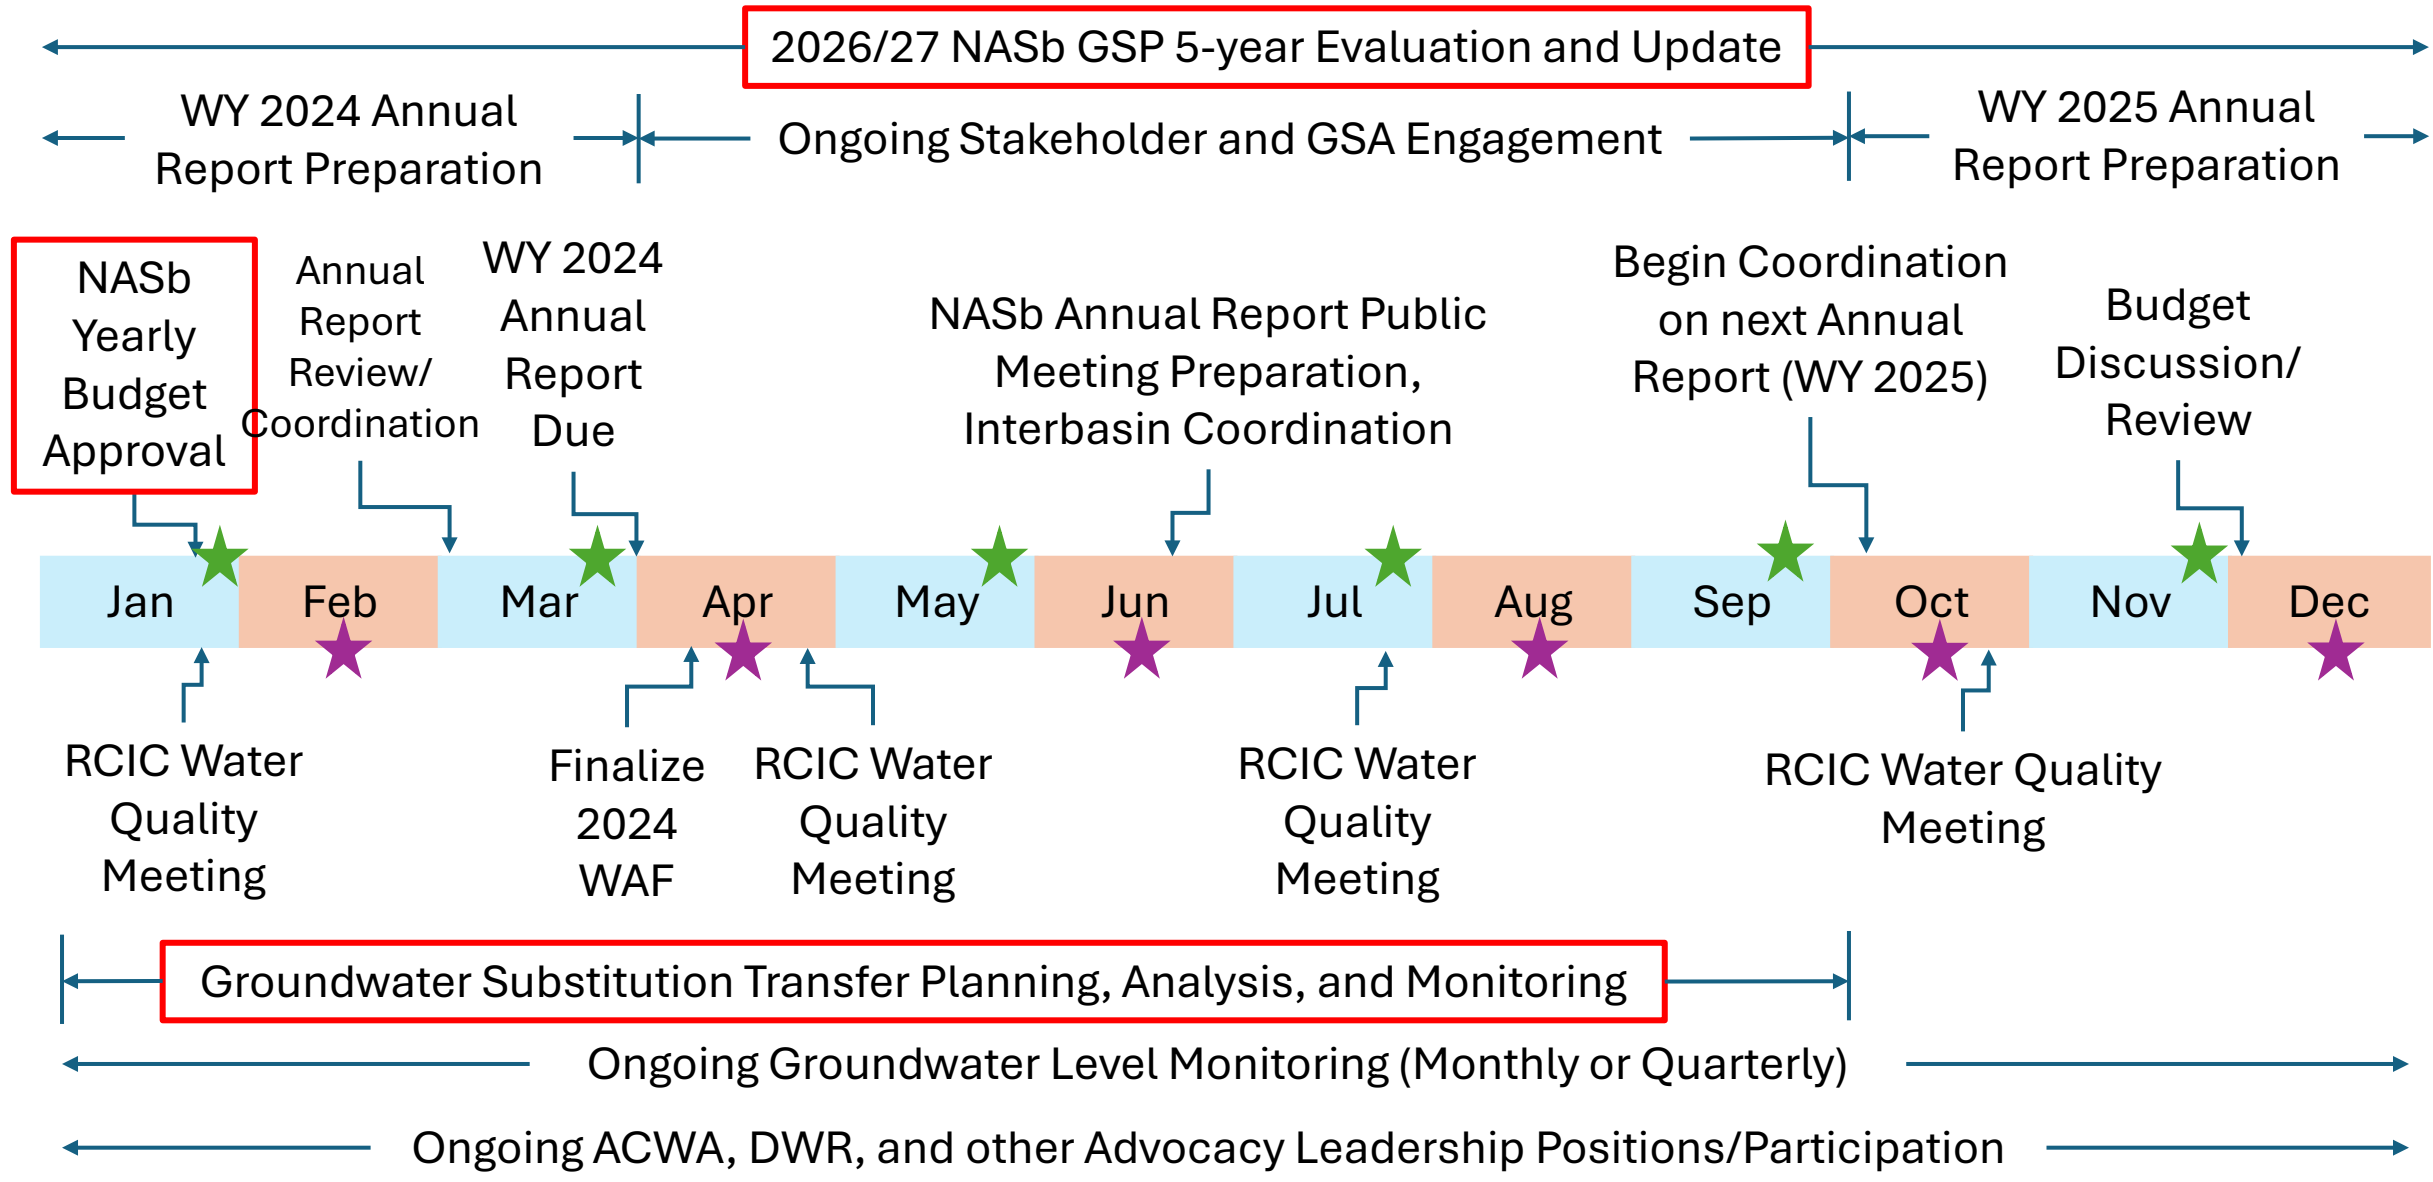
2026/27 NASb GSP 5-year Evaluation and Update

WY 2024 Annual Report Preparation

Ongoing Stakeholder and GSA Engagement

WY 2025 Annual Report Preparation

NASb Yearly Budget Approval

Annual Report Review/ Coordination

WY 2024 Annual Report Due

NASb Annual Report Public Meeting Preparation, Interbasin Coordination

Begin Coordination on next Annual Report (WY 2025)

Budget Discussion/ Review

Jan

Feb

Mar

Apr

May

Jun

Jul

Aug

Sep

Oct

Nov

Dec

RCIC Water Quality Meeting

Finalize 2024 WAF

RCIC Water Quality Meeting

RCIC Water Quality Meeting

RCIC Water Quality Meeting

Groundwater Substitution Transfer Planning, Analysis, and Monitoring

Ongoing Groundwater Level Monitoring (Monthly or Quarterly)

Ongoing ACWA, DWR, and other Advocacy Leadership Positions/Participation